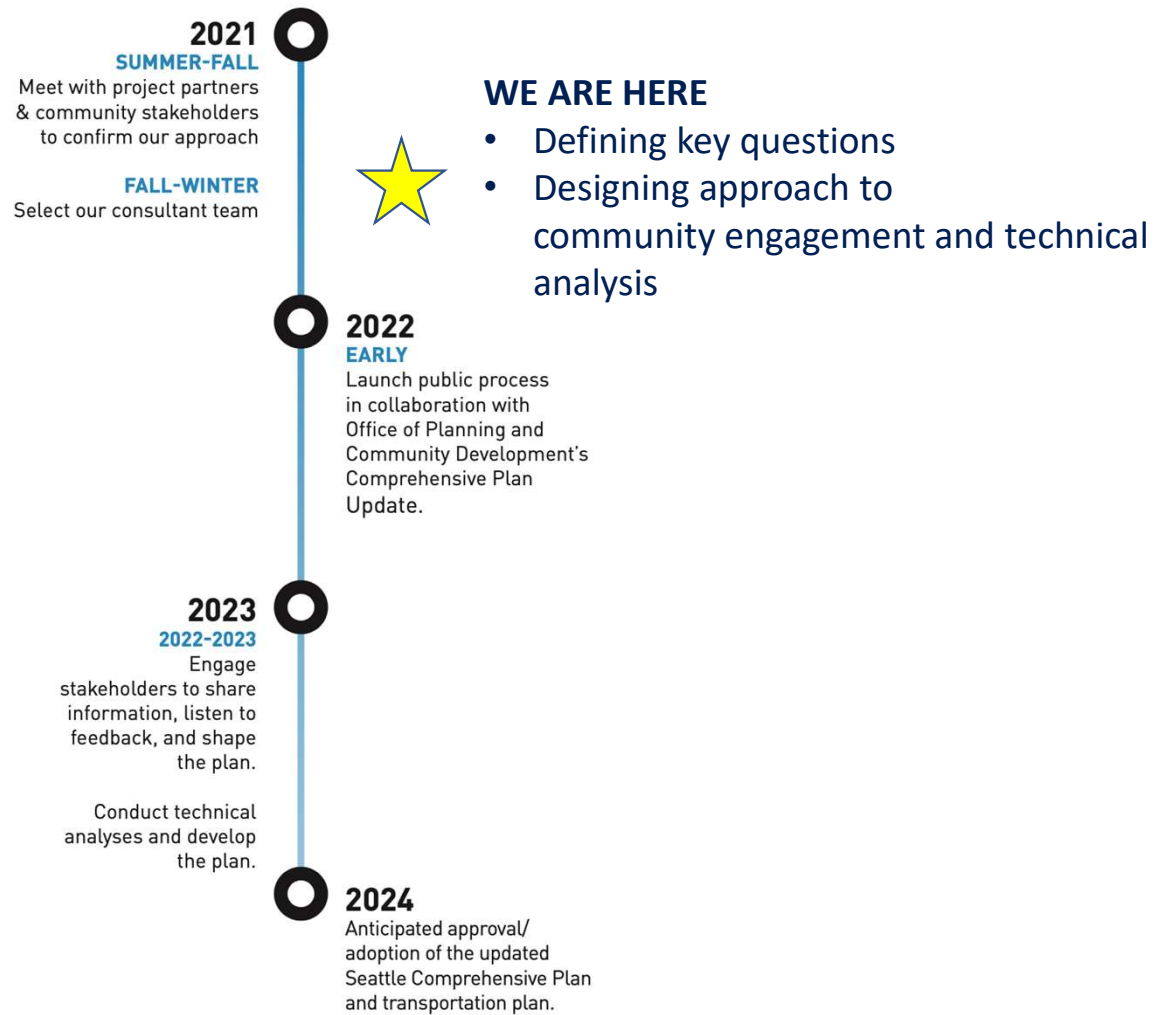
2021
SUMMER-FALL
Meet with project partners & community stakeholders to confirm our approach

FALL-WINTER
Select our consultant team

WE ARE HERE
• Defining key questions
• Designing approach to community engagement and technical analysis

2022
EARLY
Launch public process in collaboration with Office of Planning and Community Development's Comprehensive Plan Update.

2023
2022-2023
Engage stakeholders to share information, listen to feedback, and shape the plan.

Conduct technical analyses and develop the plan.

2024
Anticipated approval/ adoption of the updated Seattle Comprehensive Plan and transportation plan.